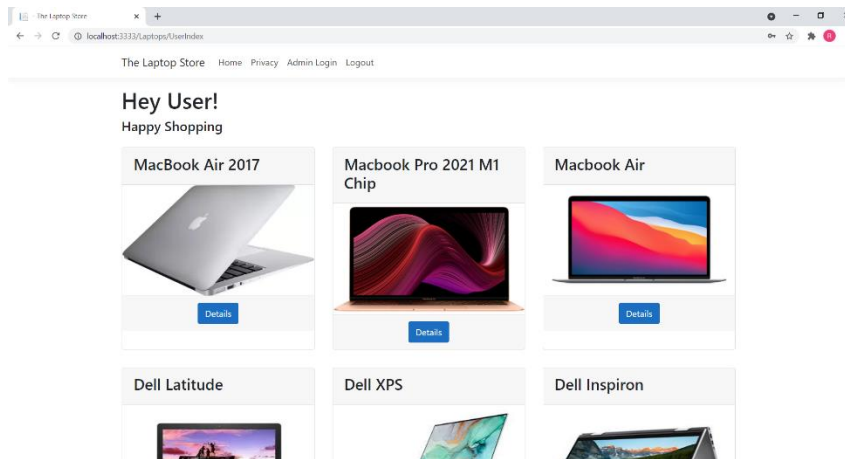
The Laptop Store
localhost:3333/Laptops/UserIndex

The Laptop Store Home Privacy Admin Login Logout

Hey User!

Happy Shopping

MacBook Air 2017

Details

Macbook Pro 2021 M1 Chip

Details

Macbook Air

Details

Dell Latitude

Dell XPS

Dell Inspiron